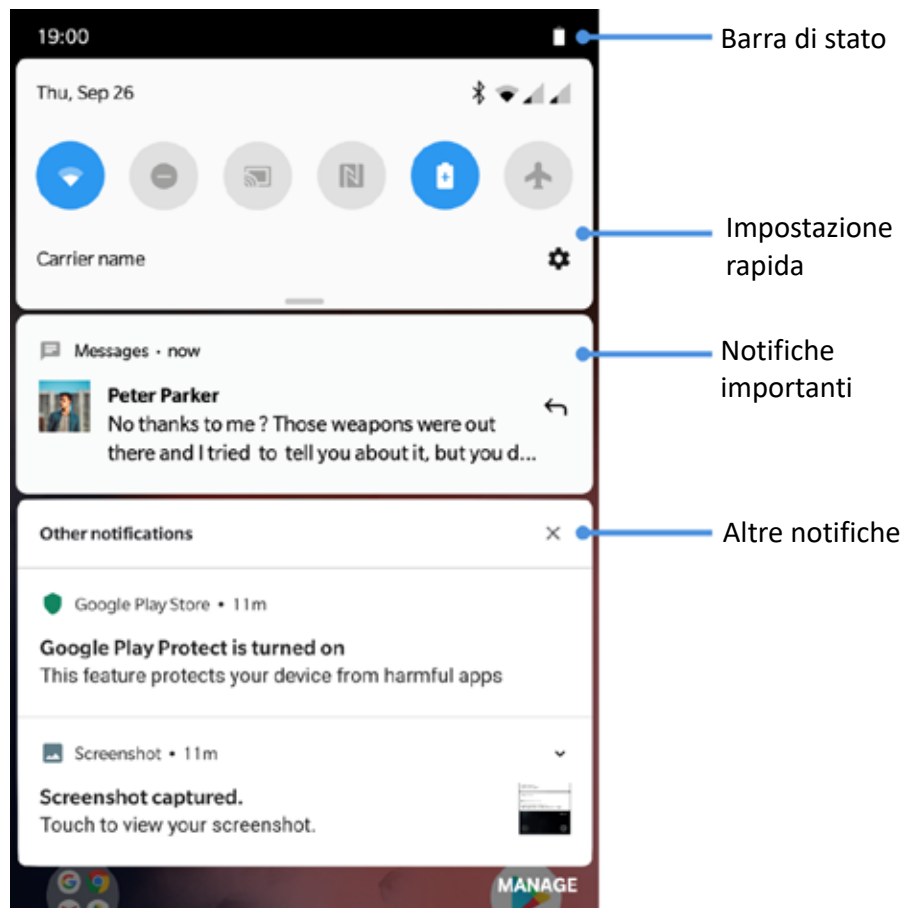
19:00

Barra di stato

Thu, Sep 26

Carrier name

Impostazione rapida

Messages • now

Notifiche importanti

Peter Parker
No thanks to me ? Those weapons were out there and I tried to tell you about it, but you d...

Other notifications

Altre notifiche

Google Play Store • 11m
Google Play Protect is turned on
This feature protects your device from harmful apps

Screenshot • 11m
Screenshot captured.
Touch to view your screenshot.

MANAGE